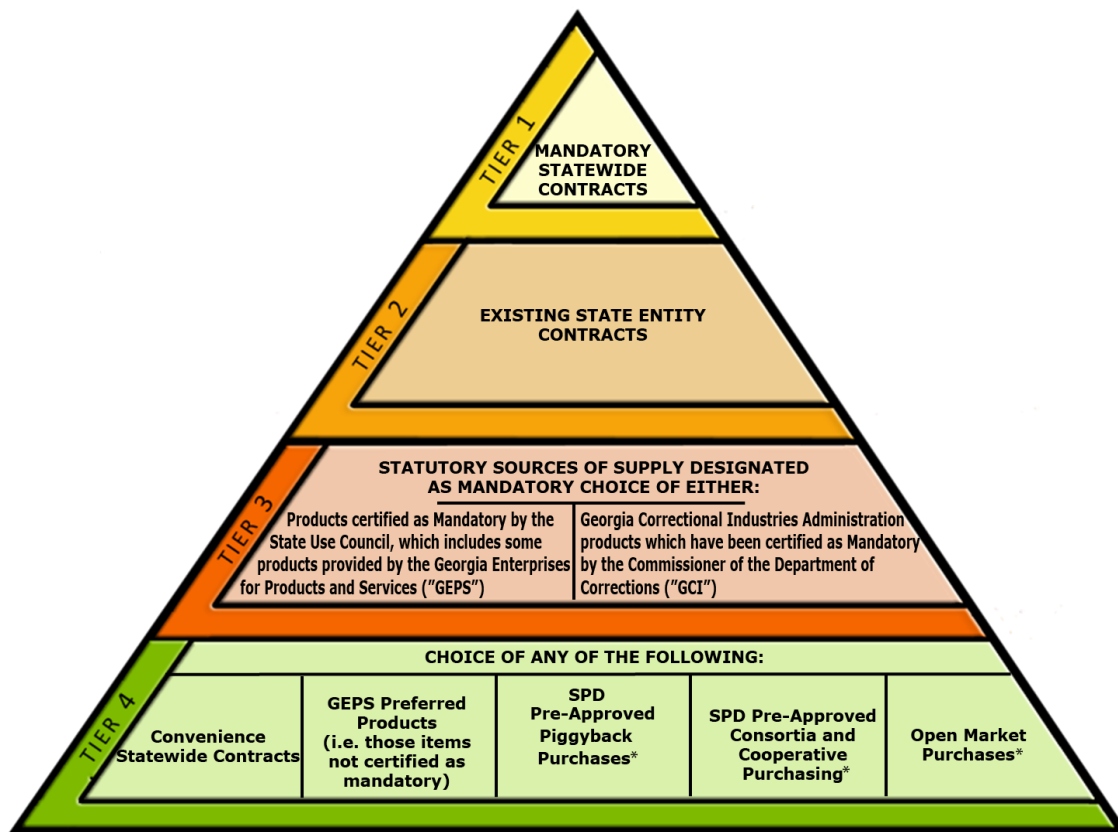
TIER 1

MANDATORY STATEWIDE CONTRACTS

TIER 2

EXISTING STATE ENTITY CONTRACTS

TIER 3

STATUTORY SOURCES OF SUPPLY DESIGNATED AS MANDATORY CHOICE OF EITHER:

| Products certified as Mandatory by the State Use Council, which includes some products provided by the Georgia Enterprises for Products and Services ("GEPS") | Georgia Correctional Industries Administration products which have been certified as Mandatory by the Commissioner of the Department of Corrections ("GCI") |
|---|---|

TIER 4

CHOICE OF ANY OF THE FOLLOWING:

| Convenience Statewide Contracts | GEPS Preferred Products (i.e. those items not certified as mandatory) | SPD Pre-Approved Piggyback Purchases* | SPD Pre-Approved Consortia and Cooperative Purchasing* | Open Market Purchases* |
|---|---|---|---|---|